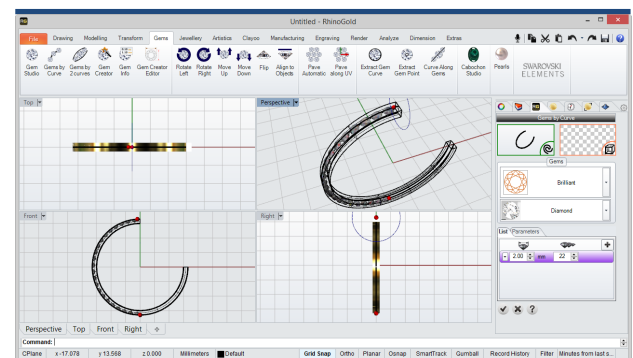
Untitled - RhinoGold

File | Drawing | Modelling | Transform | Gems | Jewellery | Artistics | Clayoo | Manufacturing | Engraving | Render | Analyze | Dimension | Extras

Gem Studio | Gems by Curve | Gems by 2 curves | Gem Creator | Gem Info | Gem Creator Editor | Rotate Left | Rotate Right | Move Up | Move Down | Flip | Align to Objects | Pave Automatic | Pave along UV | Extract Gem Curve | Extract Gem Point | Curve Along Gems | Cabochon Studio | Pearls | SWAROVSKI ELEMENTS

Top | Perspective | Front | Right

Gems by Curve

Gems

Brilliant

Diamond

List | Parameters

2.00 | mm | 22

Perspective | Top | Front | Right

Command:

CPlane | x -17.078 | y 13.568 | z 0.000 | Millimeters | Default | Grid Snap | Ortho | Planar | Osnap | SmartTrack | Gumball | Record History | Filter | Minutes from last s...